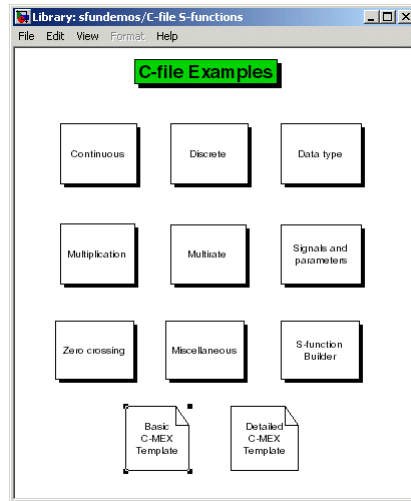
Library: sfundemos/C-file S-functions

File Edit View Format Help

C-file Examples

Continuous

Discrete

Data type

Multiplication

Multirate

Signals and parameters

Zero crossing

Miscellaneous

S-function Builder

Basic C-MEX Template

Detailed C-MEX Template